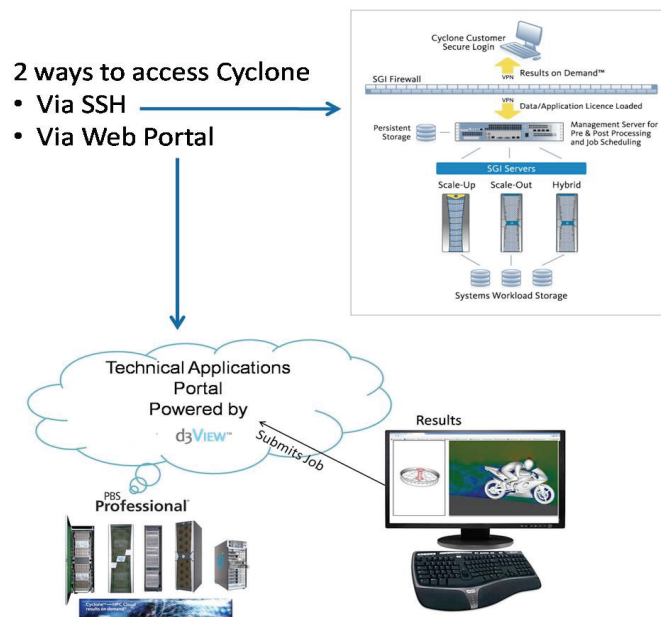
2 ways to access Cyclone
• Via SSH
• Via Web Portal

Cyclone Customer Secure Login
VPN
Results on Demand™
SGI Firewall
VPN
Data/Application Licence Loaded
Persistent Storage
Management Server for Pre & Post Processing and Job Scheduling
SGI Servers
Scale-Up
Scale-Out
Hybrid
Systems Workload Storage

Technical Applications Portal Powered by
d3VIEW™
Submits Job
Results
PBS Professional
Cyclone™ — HPC Cloud results on demand™